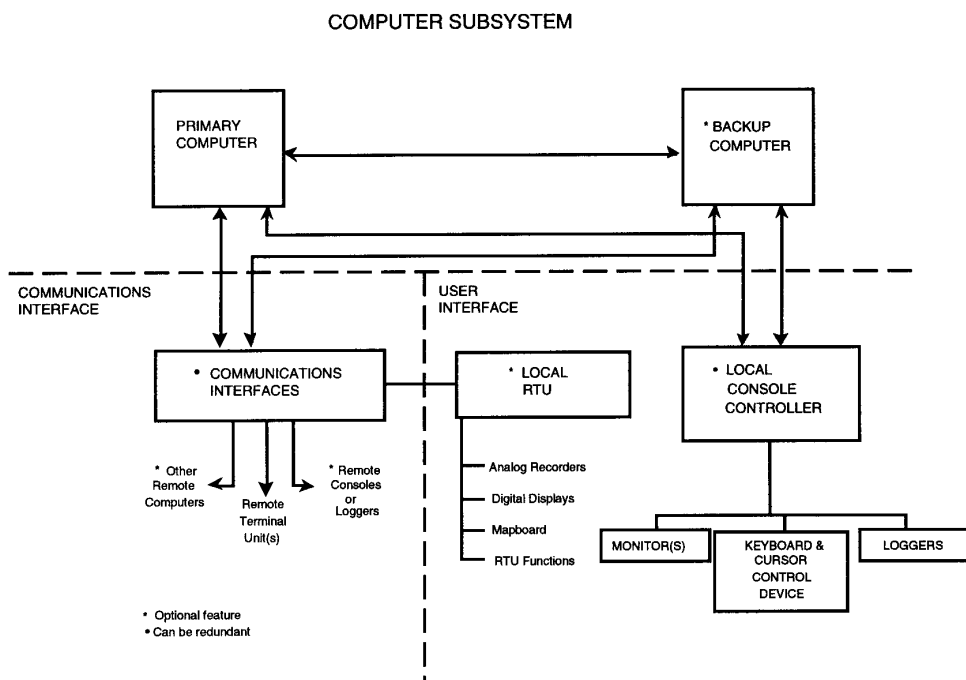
COMPUTER SUBSYSTEM

PRIMARY COMPUTER

* BACKUP COMPUTER

COMMUNICATIONS INTERFACE

USER INTERFACE

• COMMUNICATIONS INTERFACES

* LOCAL RTU

• LOCAL CONSOLE CONTROLLER

* Other Remote Computers

Remote Terminal Unit(s)

* Remote Consoles or Loggers

Analog Recorders

Digital Displays

Mapboard

RTU Functions

MONITOR(S)

KEYBOARD & CURSOR CONTROL DEVICE

LOGGERS

* Optional feature
• Can be redundant